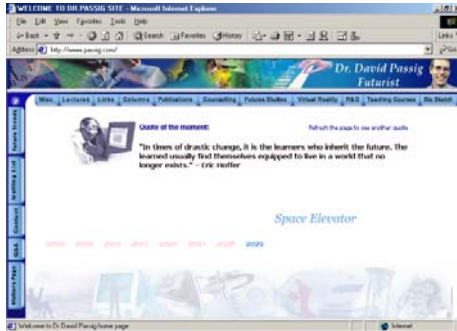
WELCOME TO DR.PASSIG SITE - Microsoft Internet Explorer

File Edit View Favorites Tools Help

Back Search Favorites History

Address http://www.passig.com/

Links

Dr. David Passig
Futurist

Misc. | Lectures | Links | Columns | Publications | Counselling | Futures Studies | Virtual Reality | R&D | Teaching Courses | Bio Sketch

Future Trends

Mailing List

Contact

Q&A

Visitors Page

Quote of the moment:

Refresh the page to see another quote

"In times of drastic change, it is the learners who inherit the future. The learned usually find themselves equipped to live in a world that no longer exists." - Eric Hoffer

Space Elevator

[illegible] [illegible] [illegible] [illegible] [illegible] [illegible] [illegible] 2020

Welcome to Dr David Passig home page

Internet